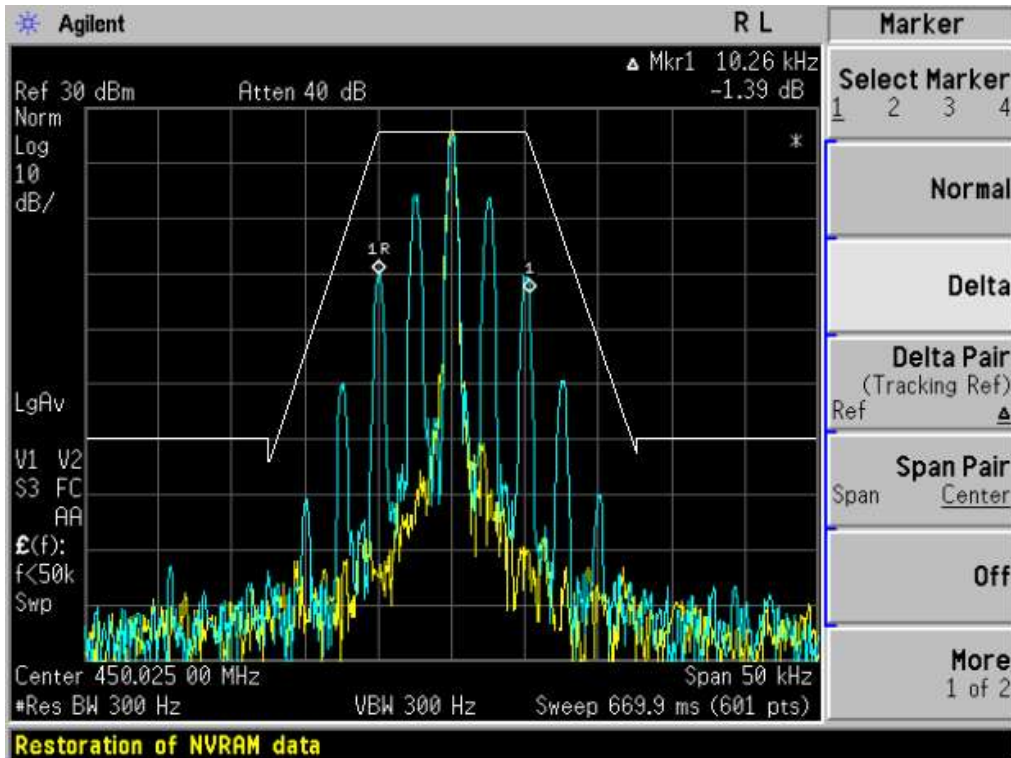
Agilent R L

Marker

Ref 30 dBm Atten 40 dB

▲ Mkr1 10.26 kHz
-1.39 dB

Norm
Log
10
dB/

1R

1

*

LgAv

V1 V2
S3 FC
AA
£(f):
f<50k
Swp

Center 450.025 00 MHz
#Res BW 300 Hz

VBW 300 Hz

Span 50 kHz
Sweep 669.9 ms (601 pts)

Select Marker
1 2 3 4

Normal

Delta

Delta Pair
(Tracking Ref)
Ref ▲

Span Pair
Span Center

Off

More
1 of 2

Restoration of NVRAM data